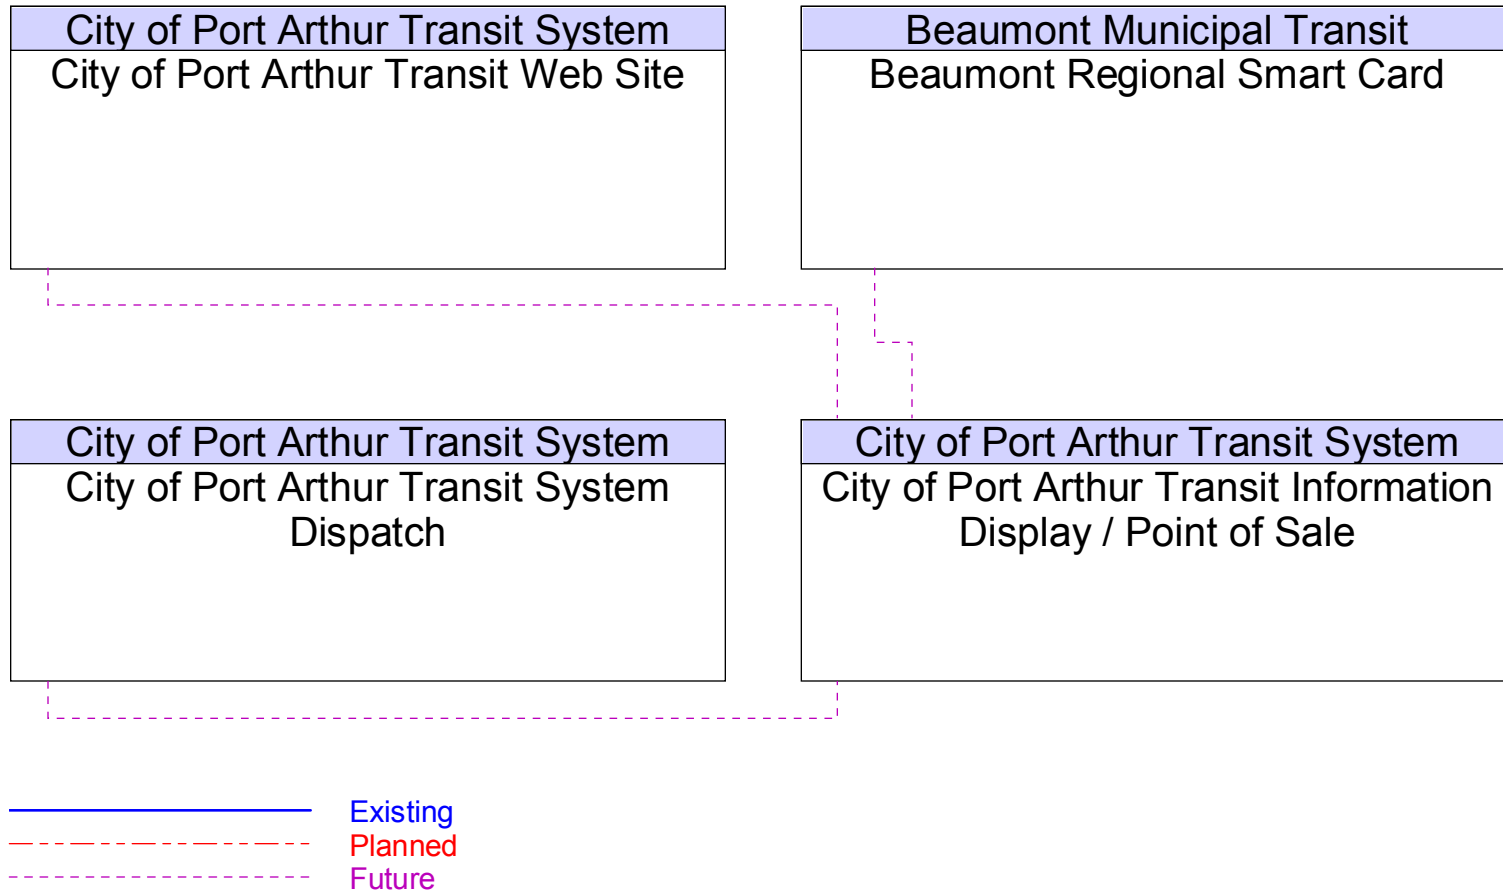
City of Port Arthur Transit System
City of Port Arthur Transit Web Site

Beaumont Municipal Transit
Beaumont Regional Smart Card

City of Port Arthur Transit System
City of Port Arthur Transit System Dispatch

City of Port Arthur Transit System
City of Port Arthur Transit Information Display / Point of Sale

Existing
Planned
Future